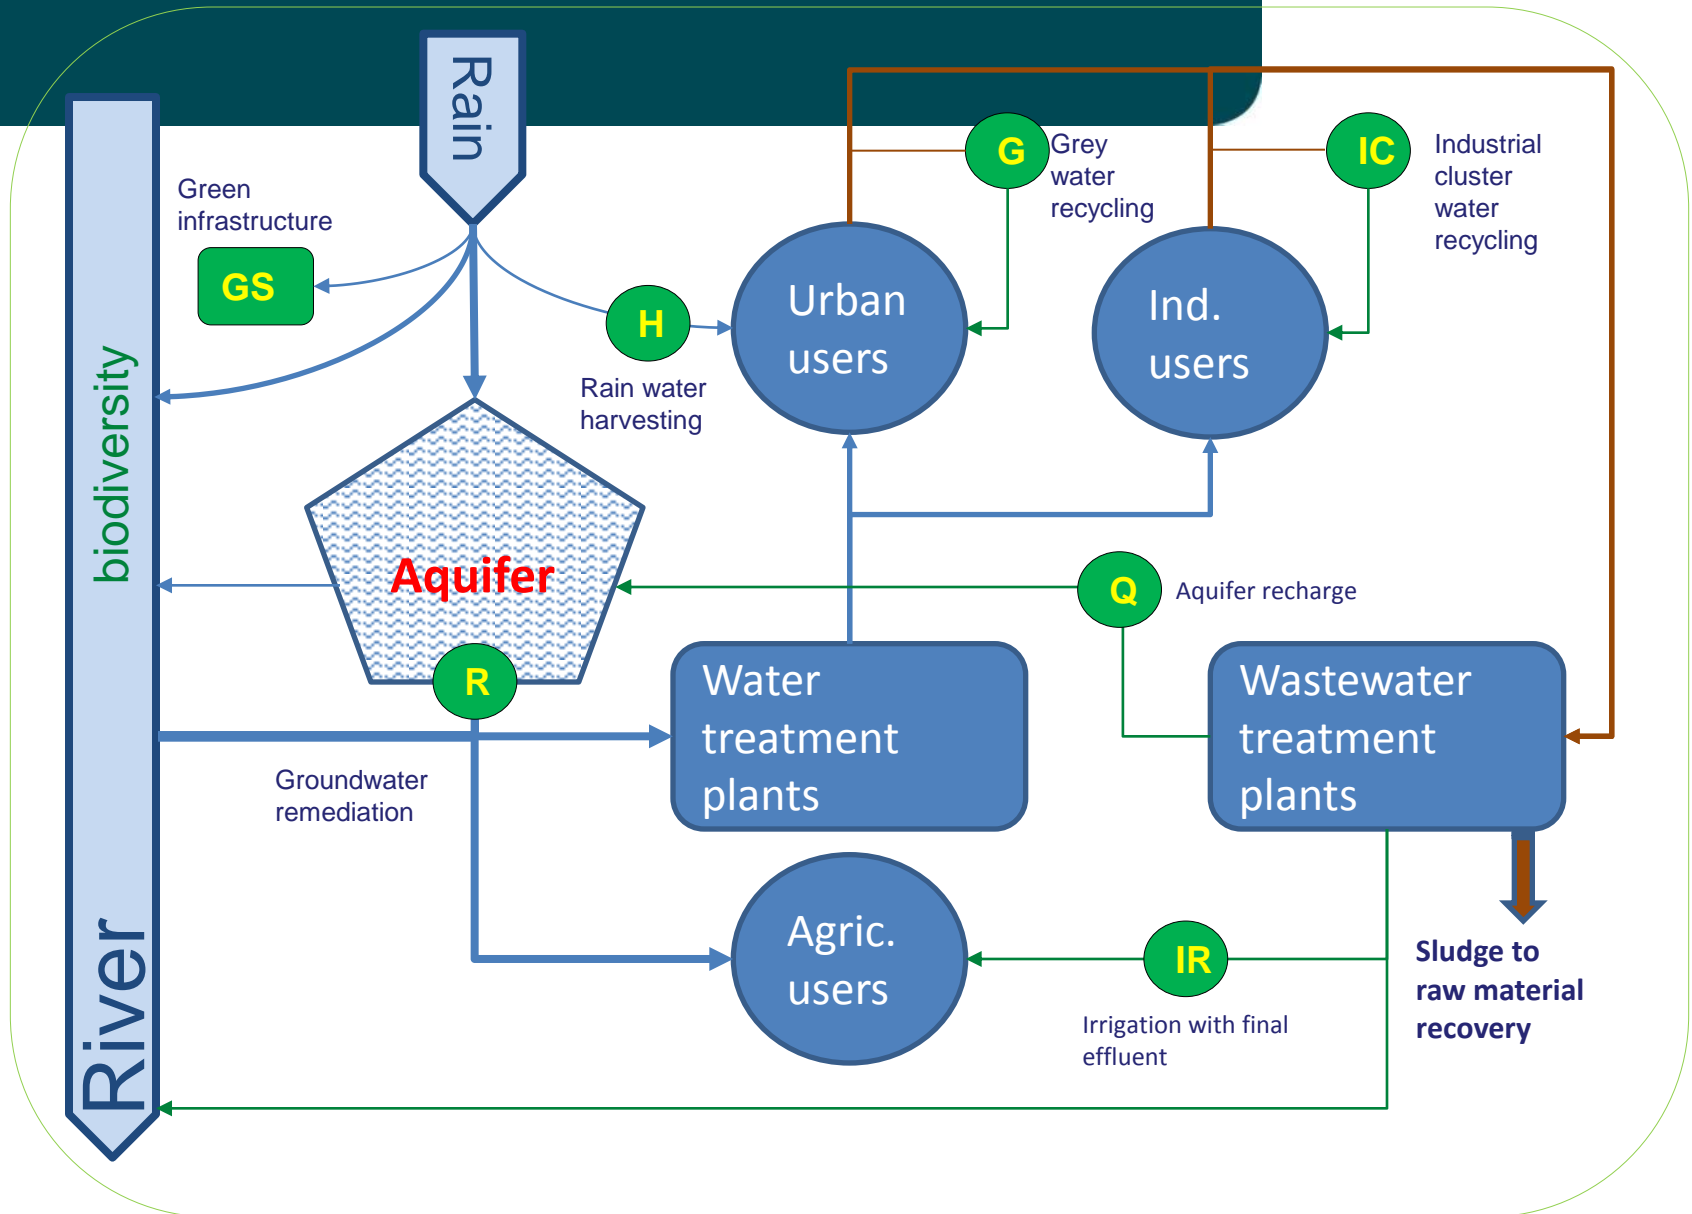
Rain

biodiversity

River

Green infrastructure

GS

H

Rain water harvesting

Urban users

G

Grey water recycling

Ind. users

IC

Industrial cluster water recycling

Aquifer

Q

Aquifer recharge

R

Groundwater remediation

Water treatment plants

Wastewater treatment plants

Agric. users

IR

Irrigation with final effluent

Sludge to raw material recovery